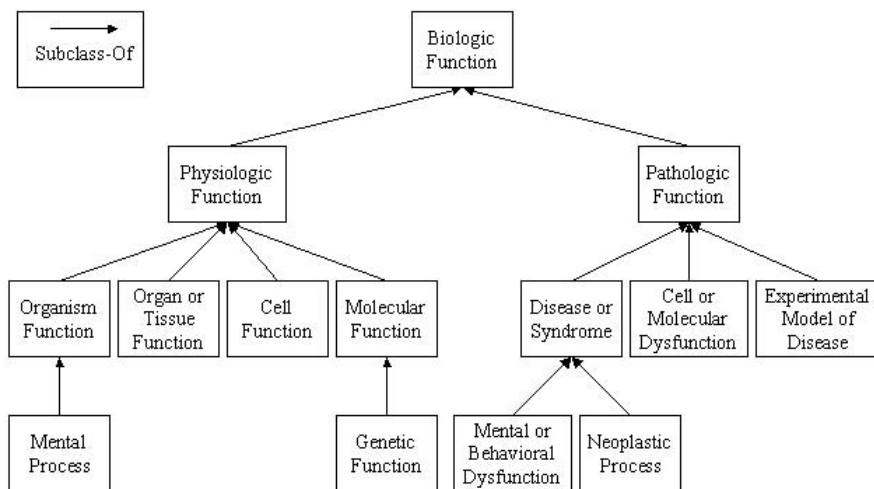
Subclass-Of

Biologic Function

Physiologic Function

Pathologic Function

Organism Function

Organ or Tissue Function

Cell Function

Molecular Function

Disease or Syndrome

Cell or Molecular Dysfunction

Experimental Model of Disease

Mental Process

Genetic Function

Mental or Behavioral Dysfunction

Neoplastic Process